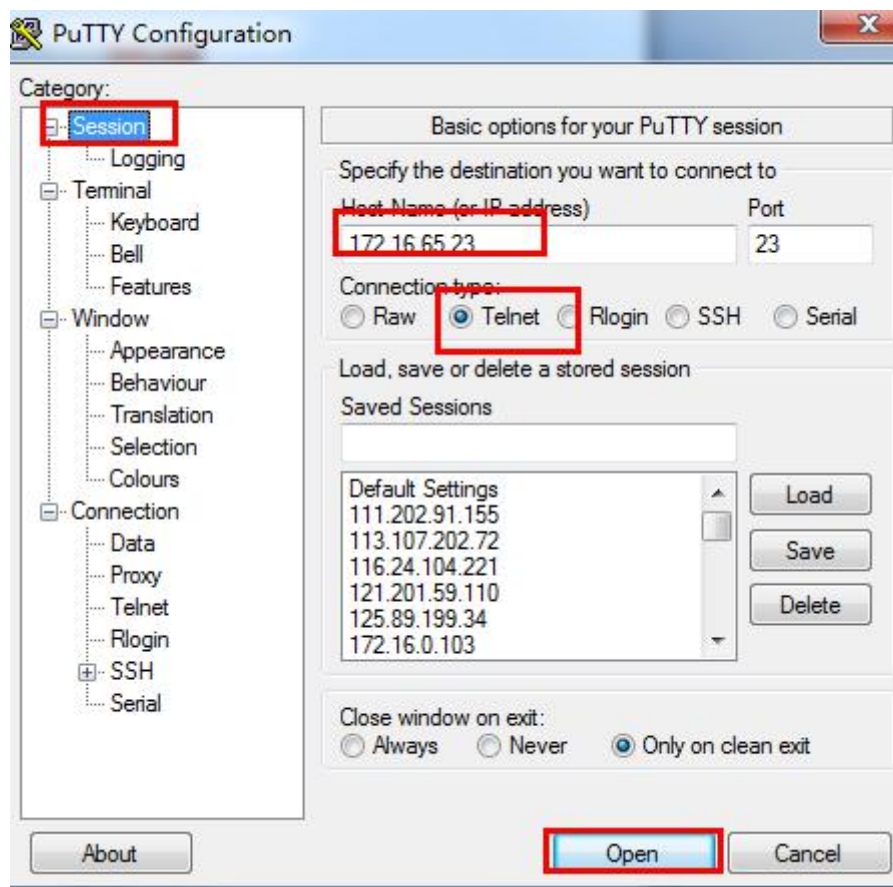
PuTTY Configuration

Category:

Session
Logging
Terminal
Keyboard
Bell
Features
Window
Appearance
Behaviour
Translation
Selection
Colours
Connection
Data
Proxy
Telnet
Rlogin
SSH
Serial

Basic options for your PuTTY session

Specify the destination you want to connect to

Host Name (or IP address)
Port
172.16.65.23
23

Connection type:
Raw Telnet Rlogin SSH Serial

Load, save or delete a stored session

Saved Sessions

Default Settings
111.202.91.155
113.107.202.72
116.24.104.221
121.201.59.110
125.89.199.34
172.16.0.103

Load
Save
Delete

Close window on exit:
Always Never Only on clean exit

About
Open
Cancel